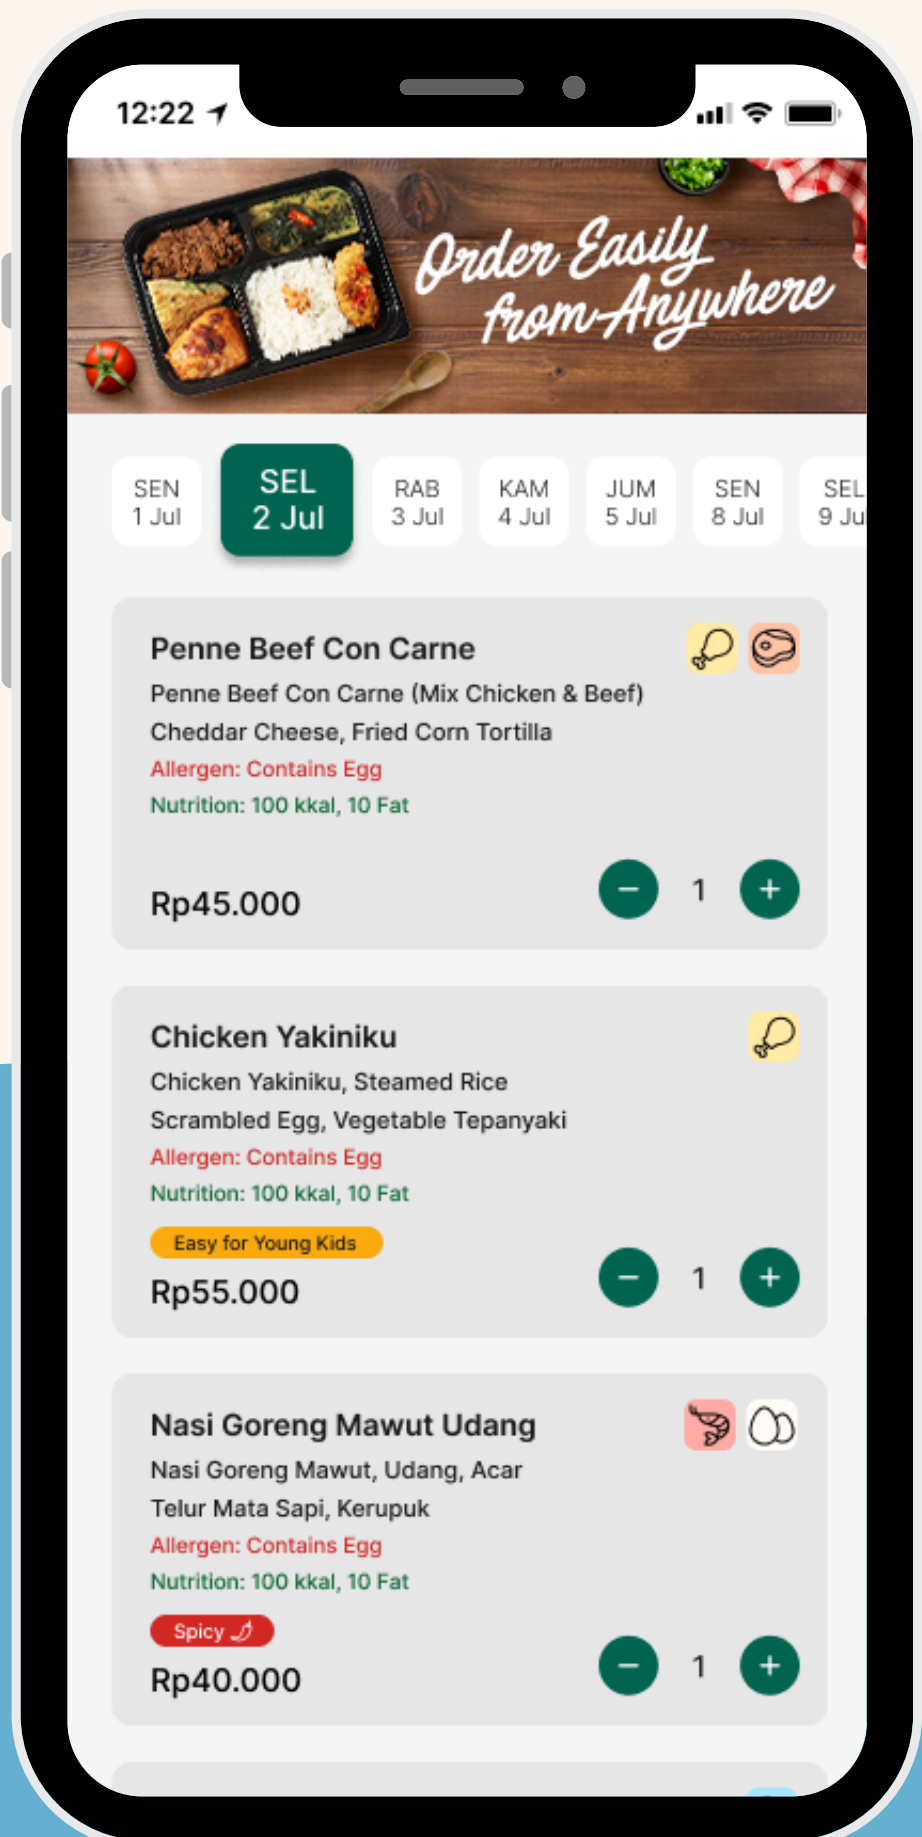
12:22

Order Easily from Anywhere

SEN 1 Jul

SEL 2 Jul

RAB 3 Jul

KAM 4 Jul

JUM 5 Jul

SEN 8 Jul

SEL 9 Ju

Penne Beef Con Carne
Penne Beef Con Carne (Mix Chicken & Beef)
Cheddar Cheese, Fried Corn Tortilla
Allergen: Contains Egg
Nutrition: 100 kkal, 10 Fat
Rp45.000
−
1
+

Chicken Yakiniku
Chicken Yakiniku, Steamed Rice
Scrambled Egg, Vegetable Tepanyaki
Allergen: Contains Egg
Nutrition: 100 kkal, 10 Fat
Easy for Young Kids
Rp55.000
−
1
+

Nasi Goreng Mawut Udang
Nasi Goreng Mawut, Udang, Acar
Telur Mata Sapi, Kerupuk
Allergen: Contains Egg
Nutrition: 100 kkal, 10 Fat
Spicy
Rp40.000
−
1
+